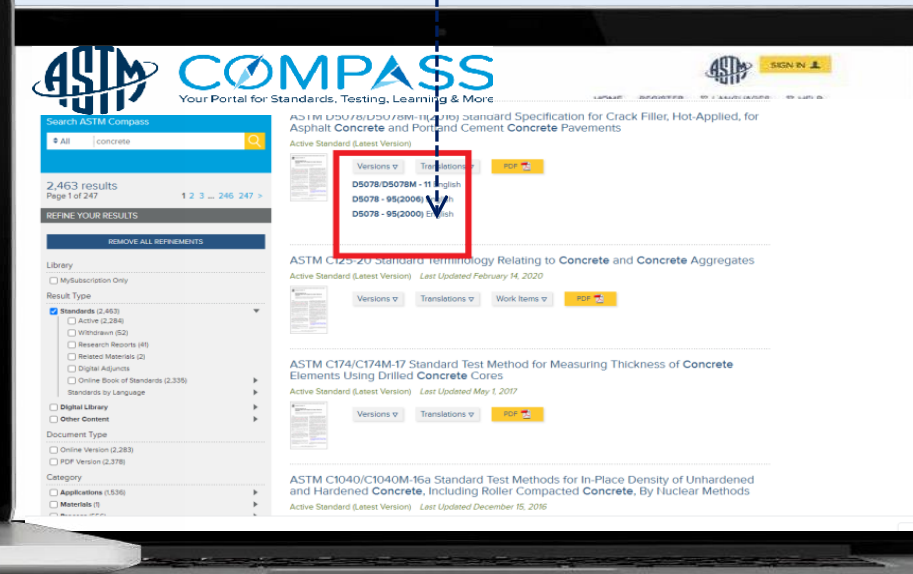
ASTM COMPASS
Your Portal for Standards, Testing, Learning & More

SIGN IN

HOME REGISTER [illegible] LANGUAGES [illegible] HELP

Search ASTM Compass
All concrete

2,463 results
Page 1 of 247
1 2 3 ... 246 247 >

REFINE YOUR RESULTS
REMOVE ALL REFINEMENTS

Library
MySubscription Only

Result Type
Standards (2,463)
Active (2,284)
Withdrawn (52)
Research Reports (41)
Related Materials (2)
Digital Adjuncts
Online Book of Standards (2,335)
Standards by Language
Digital Library
Other Content

Document Type
Online Version (2,283)
PDF Version (2,378)

Category
Applications (1,536)
Materials (1)
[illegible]

ASTM D5078/D5078M-11(2016) Standard Specification for Crack Filler, Hot-Applied, for Asphalt Concrete and Portland Cement Concrete Pavements
Active Standard (Latest Version)
Versions Translations PDF
D5078/D5078M - 11 English
D5078 - 95(2006) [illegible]h
D5078 - 95(2000) English

ASTM C125-20 Standard Terminology Relating to Concrete and Concrete Aggregates
Active Standard (Latest Version) Last Updated February 14, 2020
Versions Translations Work Items PDF

ASTM C174/C174M-17 Standard Test Method for Measuring Thickness of Concrete Elements Using Drilled Concrete Cores
Active Standard (Latest Version) Last Updated May 1, 2017
Versions Translations PDF

ASTM C1040/C1040M-16a Standard Test Methods for In-Place Density of Unhardened and Hardened Concrete, Including Roller Compacted Concrete, By Nuclear Methods
Active Standard (Latest Version) Last Updated December 15, 2016